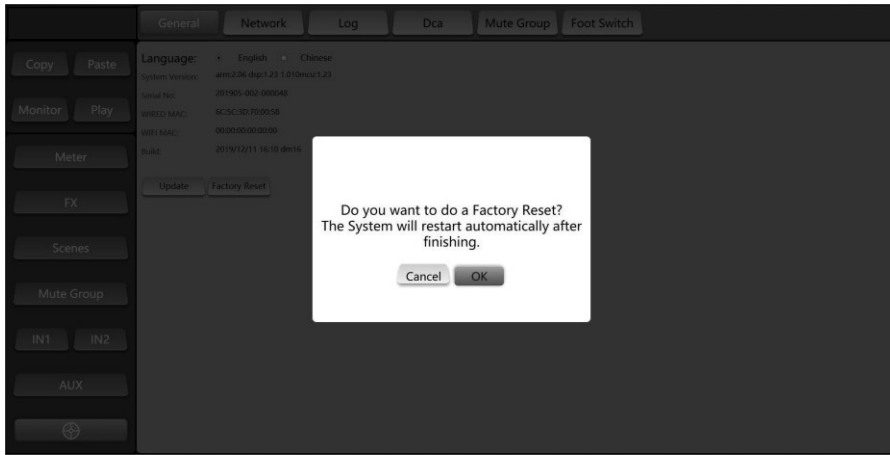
General Network Log Dca Mute Group Foot Switch

Copy Paste

Monitor Play

Meter

FX

Scenes

Mute Group

IN1 IN2

AUX

Language: English Chinese

System version: arm2.06 dsp1.23 1.010mcu1.23

Serial No: 201905-002-000048

WIRED MAC: 6C:5C:3D:70:00:58

WIFI MAC: 00:00:00:00:00:00

Build: 2019/12/11 16:10 dm16

Update Factory Reset

Do you want to do a Factory Reset?
The System will restart automatically after finishing.

Cancel OK